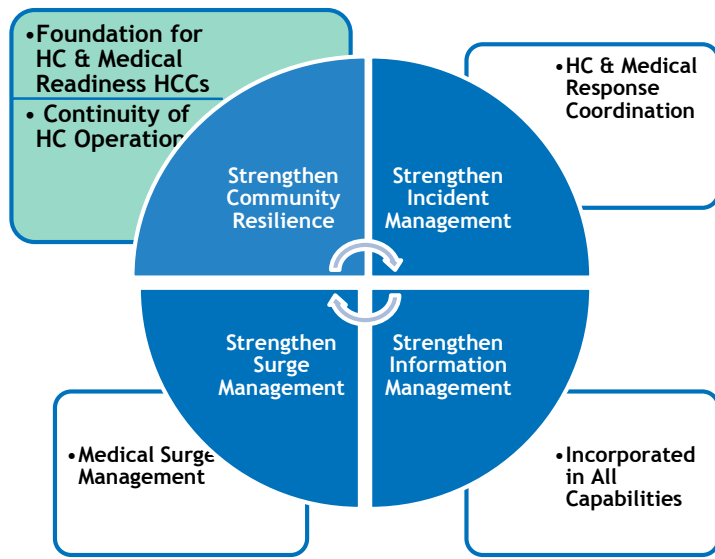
•Foundation for HC & Medical Readiness HCCs

• Continuity of HC Operation

•HC & Medical Response Coordination

Strengthen Community Resilience

Strengthen Incident Management

Strengthen Surge Management

Strengthen Information Management

•Medical Surge Management

•Incorporated in All Capabilities